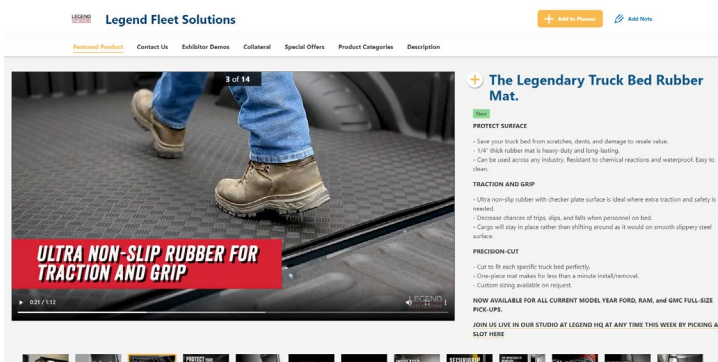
LEGEND

Legend Fleet Solutions

+ Add to Planner

Add Note

Featured Product Contact Us Exhibitor Demos Collateral Special Offers Product Categories Description

3 of 14

ULTRA NON-SLIP RUBBER FOR TRACTION AND GRIP

0:21 / 1:12

LEGEND

+ The Legendary Truck Bed Rubber Mat.

New

PROTECT SURFACE

- Save your truck bed from scratches, dents, and damage to resale value.
- 1/4" thick rubber mat is heavy-duty and long-lasting.
- Can be used across any industry. Resistant to chemical reactions and waterproof. Easy to clean.

TRACTION AND GRIP

- Ultra non-slip rubber with checker plate surface is ideal where extra traction and safety is needed.
- Decrease chances of trips, slips, and falls when personnel on bed.
- Cargo will stay in place rather than shifting around as it would on smooth slippery steel surface.

PRECISION-CUT

- Cut to fit each specific truck bed perfectly.
- One-piece mat makes for less than a minute install/removal.
- Custom sizing available on request.

NOW AVAILABLE FOR ALL CURRENT MODEL YEAR FORD, RAM, and GMC FULL-SIZE PICK-UPS.

JOIN US LIVE IN OUR STUDIO AT LEGEND HQ AT ANY TIME THIS WEEK BY PICKING A SLOT HERE

PROTECT YOUR

SECURESHIP